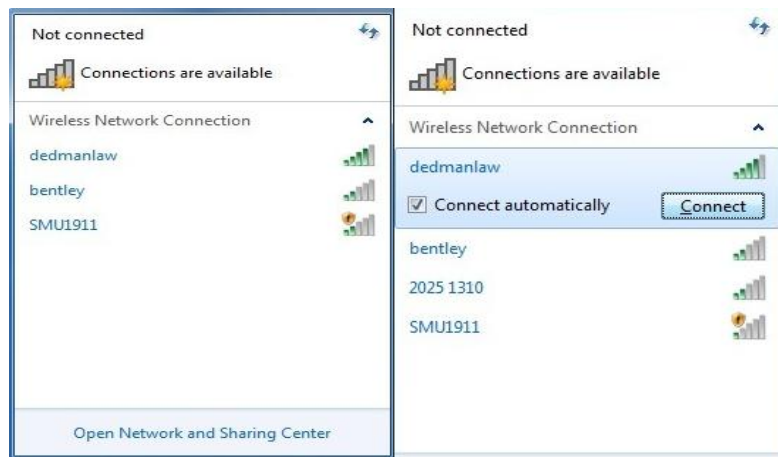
Not connected

Connections are available

Wireless Network Connection

dedmanlaw

bentley

SMU1911

Open Network and Sharing Center

Not connected

Connections are available

Wireless Network Connection

dedmanlaw

Connect automatically

Connect

bentley

2025 1310

SMU1911